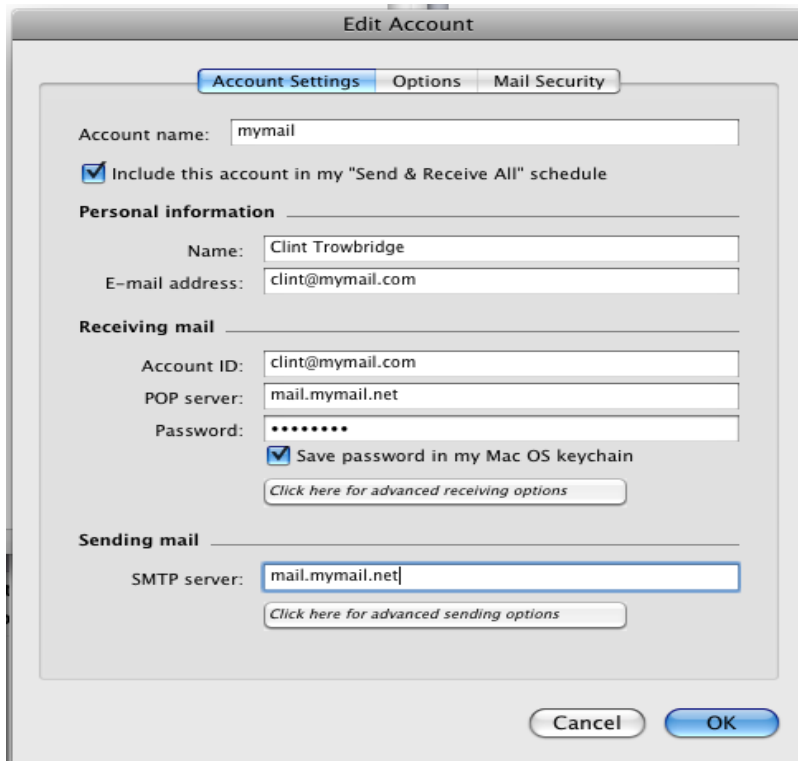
Edit Account

Account Settings | Options | Mail Security

Account name: mymail

Include this account in my "Send & Receive All" schedule

Personal information

Name: Clint Trowbridge

E-mail address: clint@mymail.com

Receiving mail

Account ID: clint@mymail.com

POP server: mail.mymail.net

Password: ••••••••

Save password in my Mac OS keychain

Click here for advanced receiving options

Sending mail

SMTP server: mail.mymail.net

Click here for advanced sending options

Cancel

OK